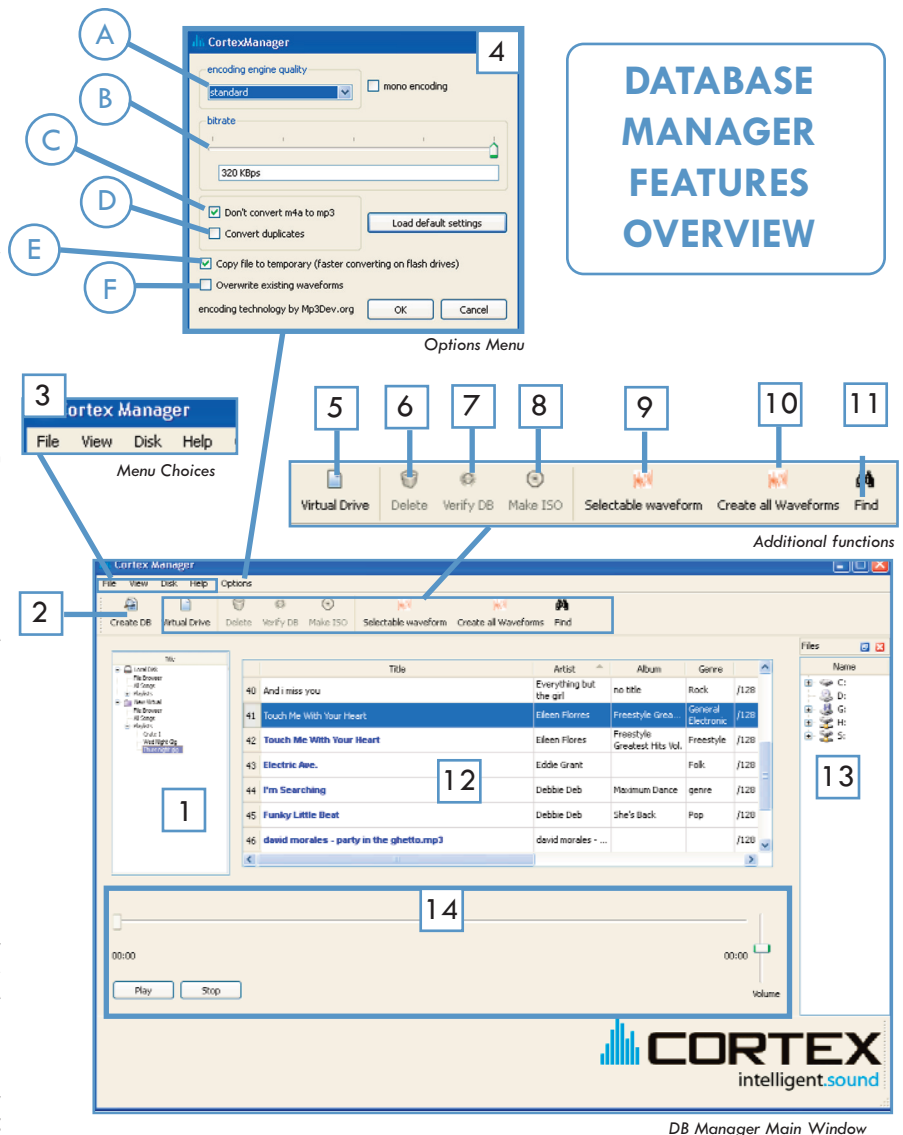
DATABASE MANAGER FEATURES OVERVIEW

A
B
C
D
E
F

CortexManager
4
encoding engine quality
standard
mono encoding
bitrate
320 KBps
Don't convert m4a to mp3
Convert duplicates
Load default settings
Copy file to temporary (faster converting on flash drives)
Overwrite existing waveforms
encoding technology by Mp3Dev.org
OK
Cancel

Options Menu

3
Cortex Manager
File View Disk Help

Menu Choices

5 6 7 8 9 10 11
Virtual Drive
Delete
Verify DB
Make ISO
Selectable waveform
Create all Waveforms
Find

Additional functions

Cortex Manager
File View Disk Help Options
2
Create DB
Virtual Drive
Delete
Verify DB
Make ISO
Selectable waveform
Create all Waveforms
Find

Title
Local Disk
File Browser
All Songs
Playlists
New Virtual
File Browser
All Songs
Playlists
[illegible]
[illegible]
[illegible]

1

| | Title | Artist | Album | Genre | |
|---|---|---|---|---|---|
| 40 | And i miss you | Everything but the girl | no title | Rock | /128 |
| 41 | Touch Me With Your Heart | Eileen Florres | Freestyle Grea... | General Electronic | /128 |
| 42 | Touch Me With Your Heart | Eileen Flores | Freestyle Greatest Hits Vol. | Freestyle | /128 |
| 43 | Electric Ave. | Eddie Grant | | Folk | /128 |
| 44 | I'm Searching | Debbie Deb | Maximum Dance | genre | /128 |
| 45 | Funky Little Beat | Debbie Deb | She's Back | Pop | /128 |
| 46 | david morales - party in the ghetto.mp3 | david morales - ... | | | /128 |

12

Files
Name
C:
D:
G:
H:
S:

13

14
00:00
00:00
Play
Stop
Volume

CORTEX
intelligent.sound

DB Manager Main Window